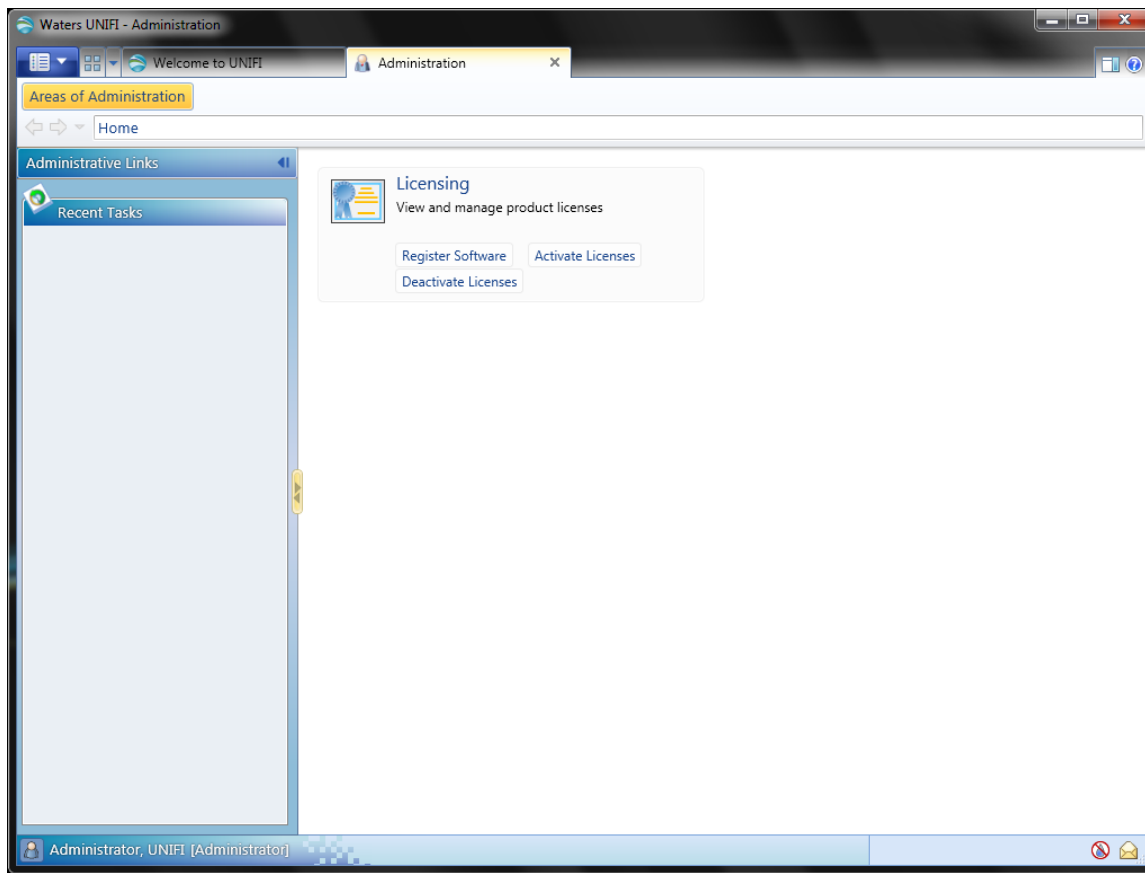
Waters UNIFI - Administration

Welcome to UNIFI

Administration

Areas of Administration

Home

Administrative Links

Recent Tasks

Licensing

View and manage product licenses

Register Software

Activate Licenses

Deactivate Licenses

Administrator, UNIFI [Administrator]